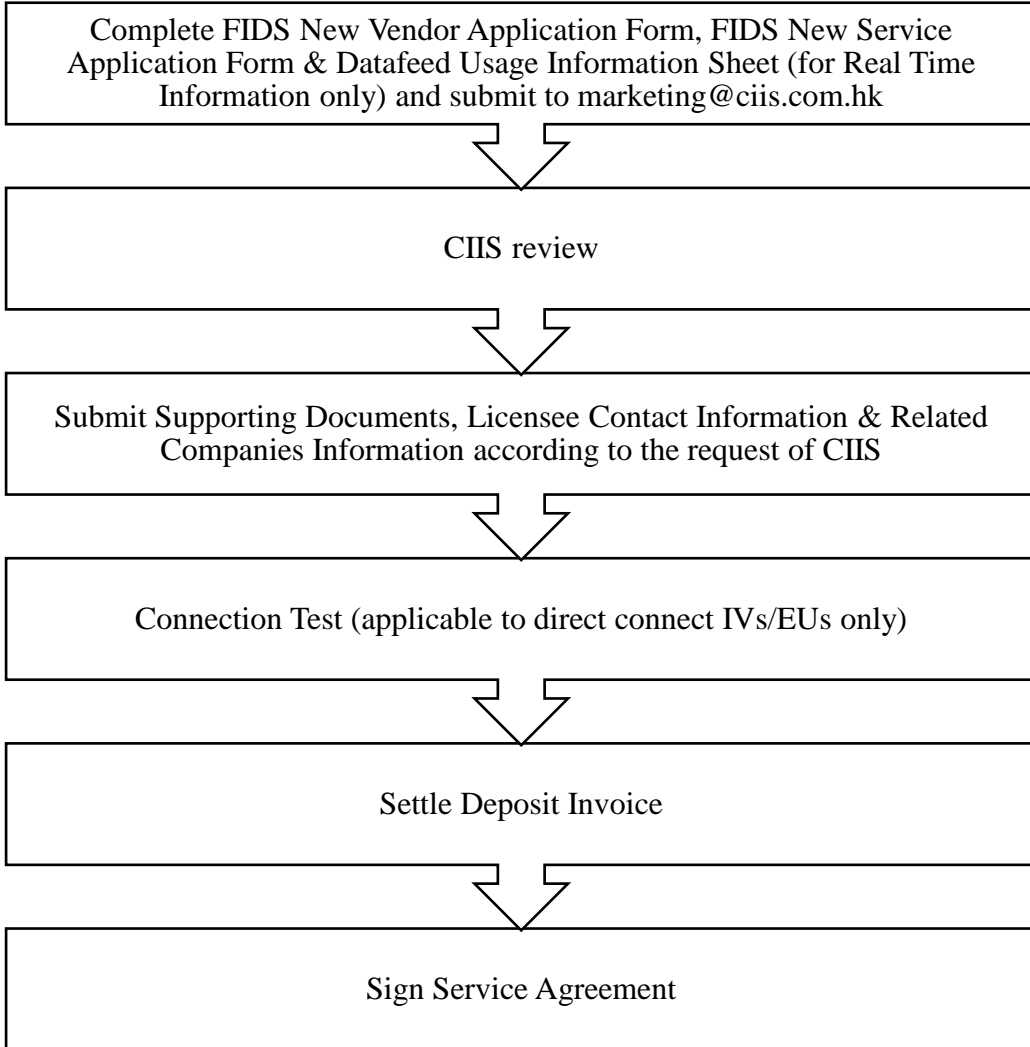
Complete FIDS New Vendor Application Form, FIDS New Service Application Form & Datafeed Usage Information Sheet (for Real Time Information only) and submit to marketing@ciis.com.hk

CIIS review

Submit Supporting Documents, Licensee Contact Information & Related Companies Information according to the request of CIIS

Connection Test (applicable to direct connect IVs/EUs only)

Settle Deposit Invoice

Sign Service Agreement